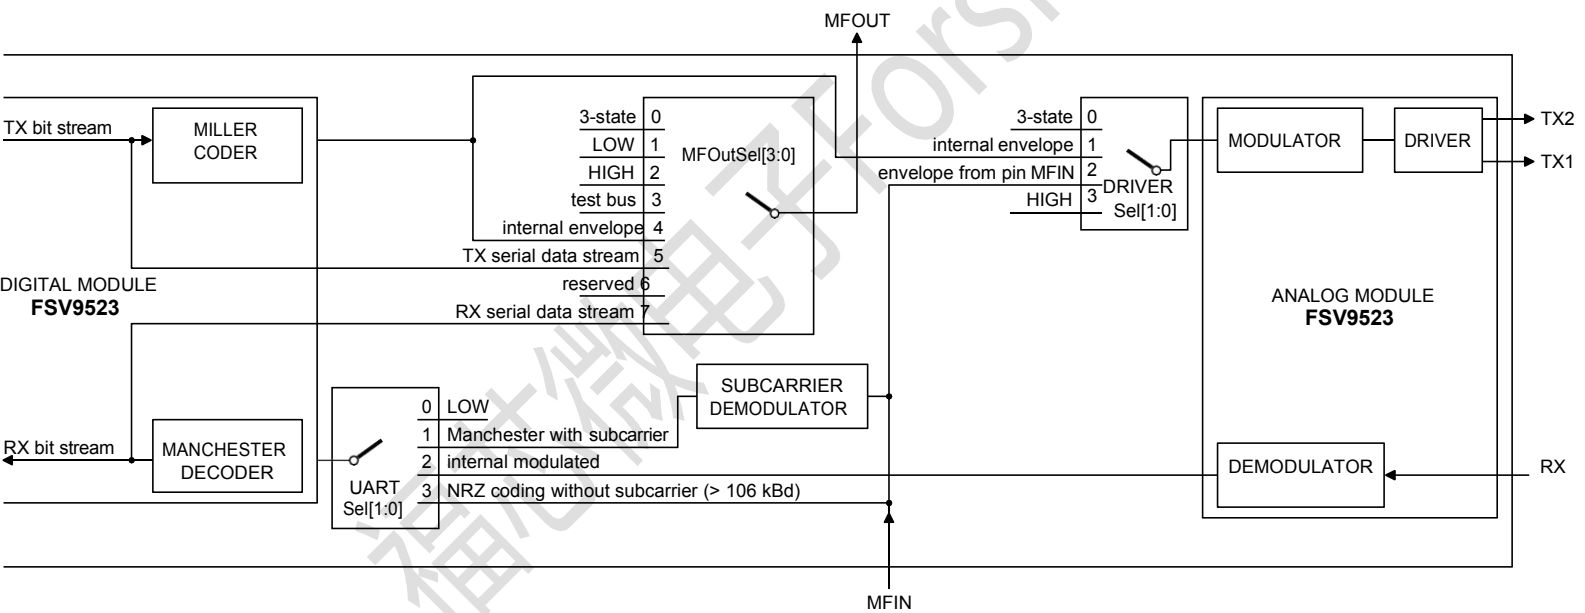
MFOUT

TX bit stream

MILLER CODER

3-state 0
LOW 1
HIGH 2
test bus 3
internal envelope 4
TX serial data stream 5
reserved 6
RX serial data stream 7

MFOutSel[3:0]

3-state 0
internal envelope 1
envelope from pin MFIN 2
HIGH 3

DRIVER Sel[1:0]

MODULATOR

DRIVER

TX2

TX1

DIGITAL MODULE
FSV9523

ANALOG MODULE
FSV9523

SUBCARRIER DEMODULATOR

RX bit stream

MANCHESTER DECODER

0 LOW
1 Manchester with subcarrier
2 internal modulated
3 NRZ coding without subcarrier (> 106 kBd)

UART Sel[1:0]

DEMODULATOR

RX

MFIN